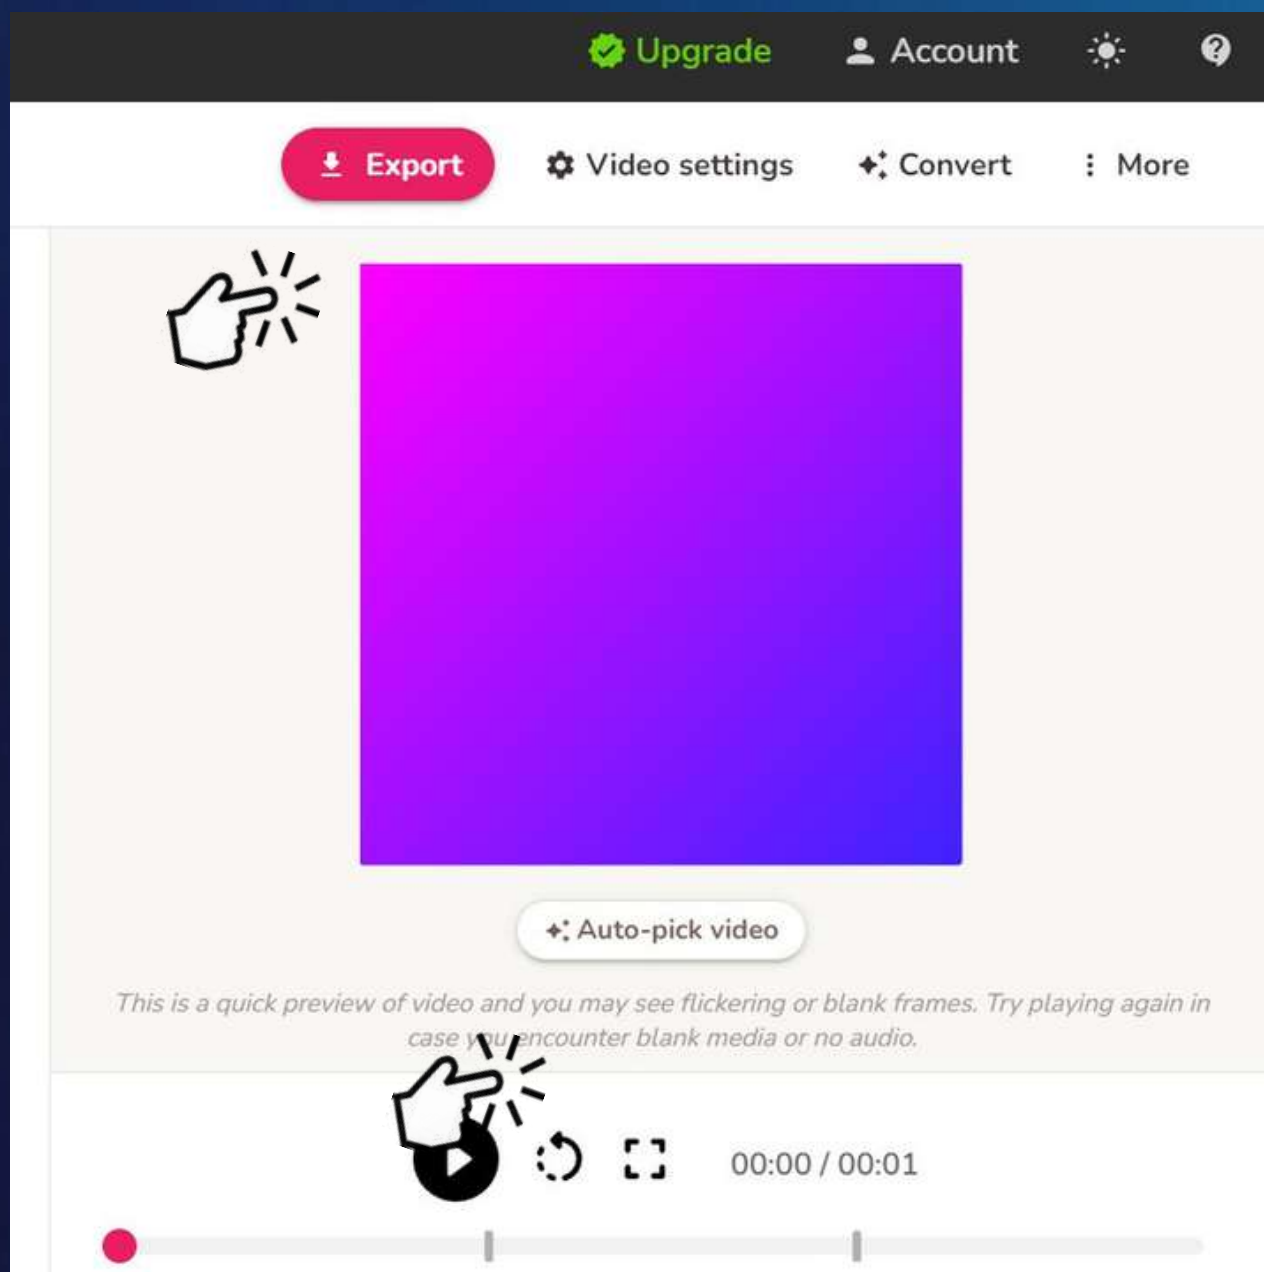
Upgrade Account

Export Video settings Convert More

Auto-pick video

This is a quick preview of video and you may see flickering or blank frames. Try playing again in case y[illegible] encounter blank media or no audio.

00:00 / 00:01